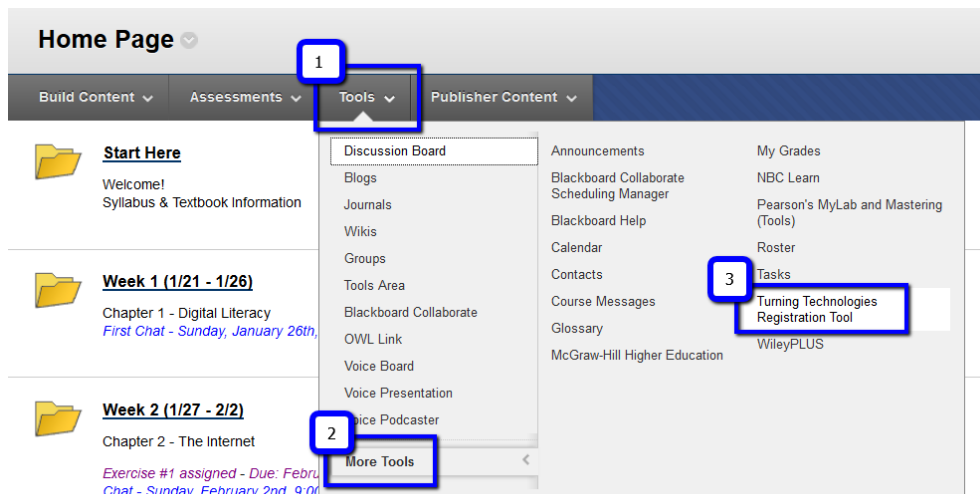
Home Page

Build Content
Assessments
1
Tools
Publisher Content

Start Here

Welcome!
Syllabus & Textbook Information

Week 1 (1/21 - 1/26)

Chapter 1 - Digital Literacy
First Chat - Sunday, January 26th,

Week 2 (1/27 - 2/2)

Chapter 2 - The Internet

Exercise #1 assigned - Due: Febru
Chat - Sunday, February 2nd, 9:00

Discussion Board
Blogs
Journals
Wikis
Groups
Tools Area
Blackboard Collaborate
OWL Link
Voice Board
Voice Presentation
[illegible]oice Podcaster
2
More Tools

Announcements
Blackboard Collaborate Scheduling Manager
Blackboard Help
Calendar
Contacts
Course Messages
Glossary
McGraw-Hill Higher Education

My Grades
NBC Learn
Pearson's MyLab and Mastering (Tools)
Roster
3
Tasks
Turning Technologies Registration Tool
WileyPLUS